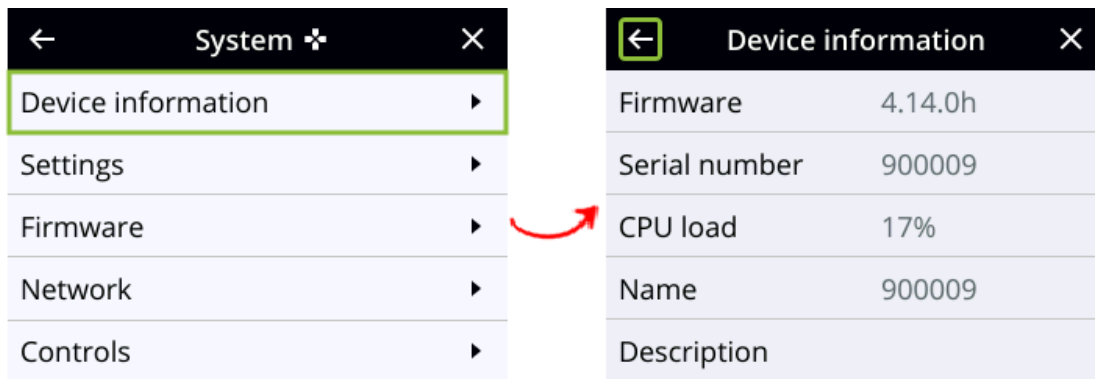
← System ✣ ✕

Device information ▸

Settings ▸

Firmware ▸

Network ▸

Controls ▸

← Device information ✕

| | |
|---|---|
| Firmware | 4.14.0h |
| Serial number | 900009 |
| CPU load | 17% |
| Name | 900009 |
| Description | |